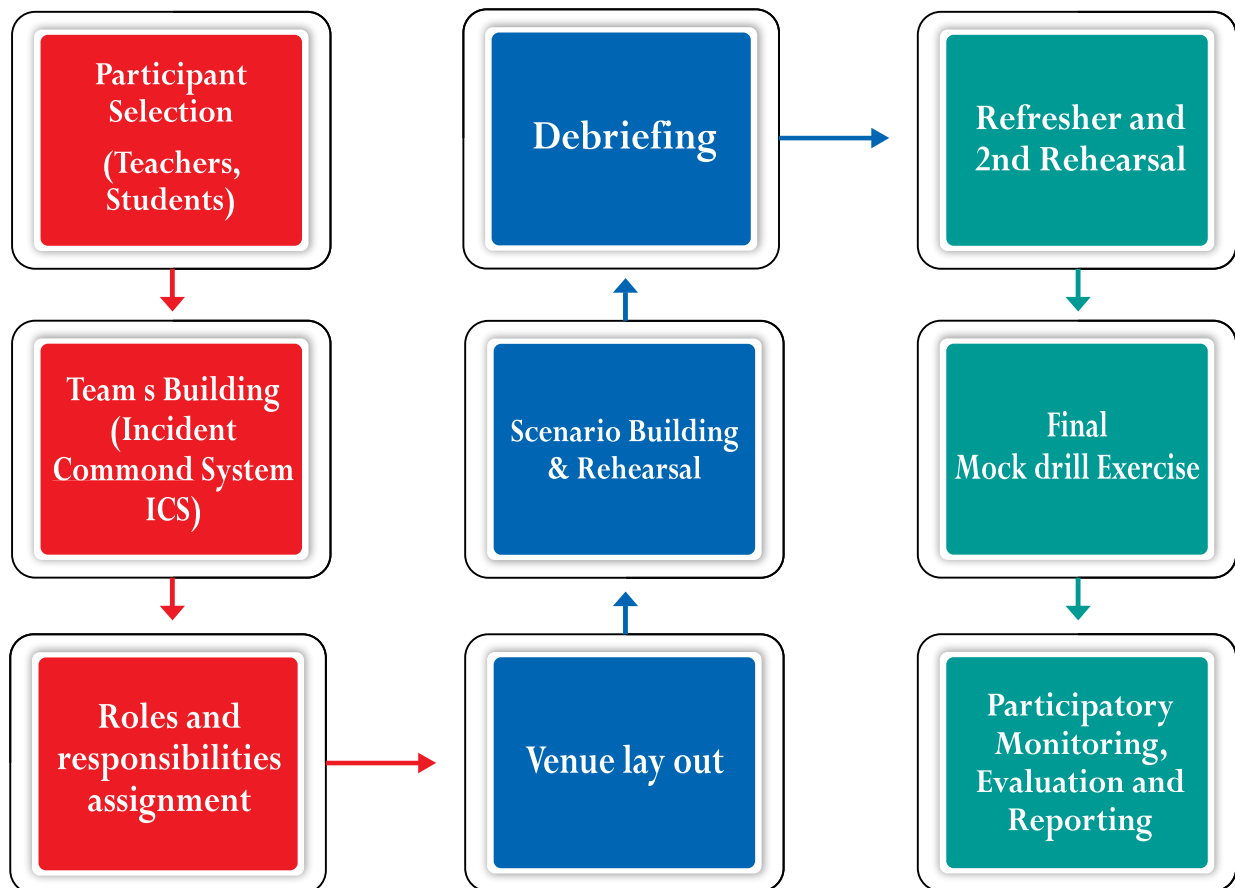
Participant Selection
(Teachers, Students)

Team s Building (Incident Commond System ICS)

Roles and responsibilities assignment

Venue lay out

Scenario Building & Rehearsal

Debriefing

Refresher and 2nd Rehearsal

Final Mock drill Exercise

Participatory Monitoring, Evaluation and Reporting